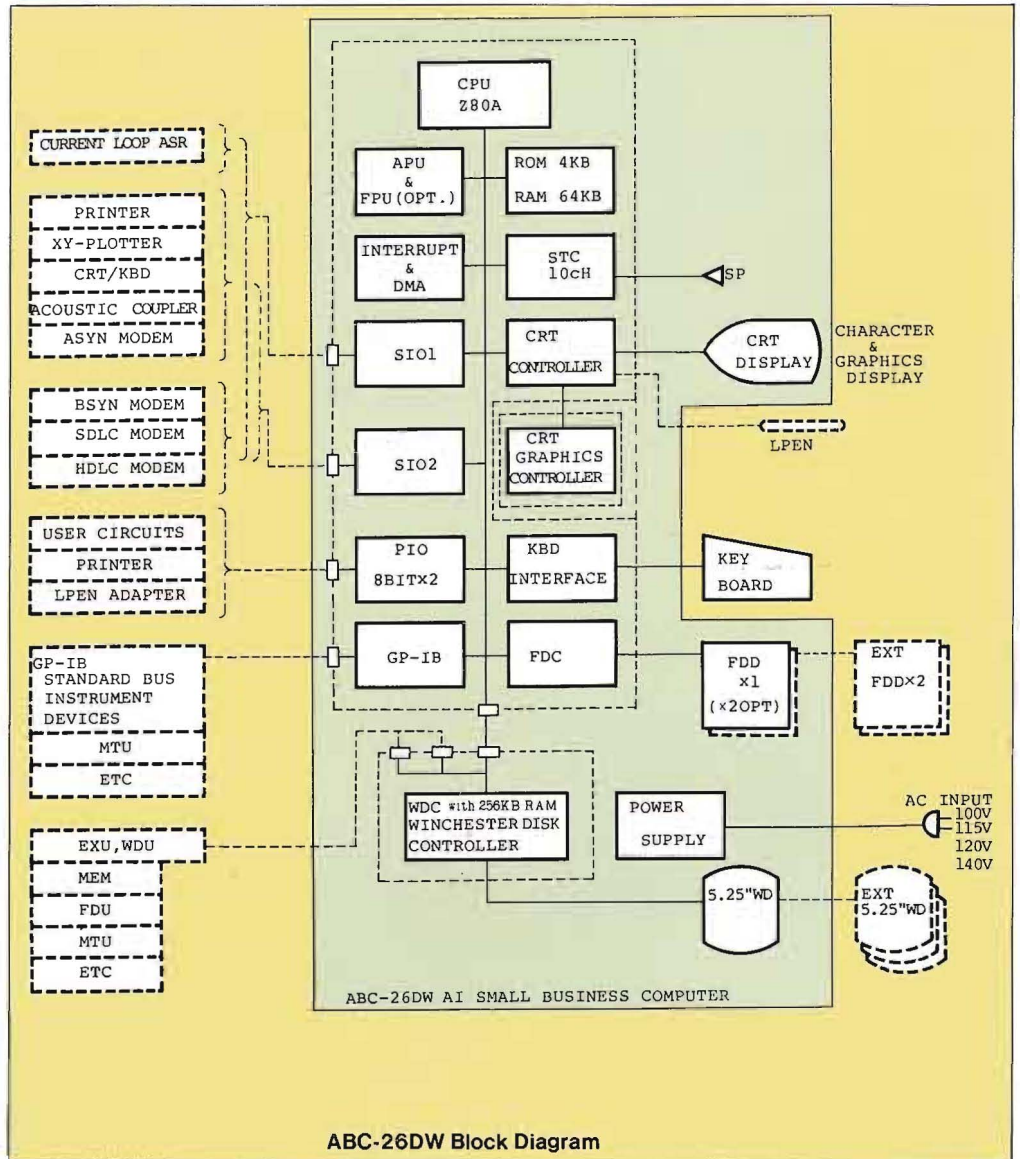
CPU
Z80A

CURRENT LOOP ASR

APU
&
FPU(OPT.)

ROM 4KB
RAM 64KB

PRINTER
XY-PLOTTER
CRT/KBD
ACOUSTIC COUPLER
ASYN MODEM

INTERRUPT
&
DMA

STC
10cH

SP

SIO1

CRT
CONTROLLER

CRT
DISPLAY

CHARACTER
&
GRAPHICS
DISPLAY

BSYN MODEM
SDLC MODEM
HDLC MODEM

SIO2

CRT
GRAPHICS
CONTROLLER

LPEN

USER CIRCUITS
PRINTER
LPEN ADAPTER

PIO
8BIT×2

KBD
INTERFACE

KEY
BOARD

GP-IB
STANDARD BUS
INSTRUMENT
DEVICES
MTU
ETC

GP-IB

FDC

FDD
×1
(×2OPT)

EXT
FDD×2

WDC with 256KB RAM
WINCHESTER DISK
CONTROLLER

POWER
SUPPLY

AC INPUT
100V
115V
120V
140V

EXU,WDU
MEM
FDU
MTU
ETC

5.25"WD

EXT
5.25"WD

ABC-26DW AI SMALL BUSINESS COMPUTER

ABC-26DW Block Diagram